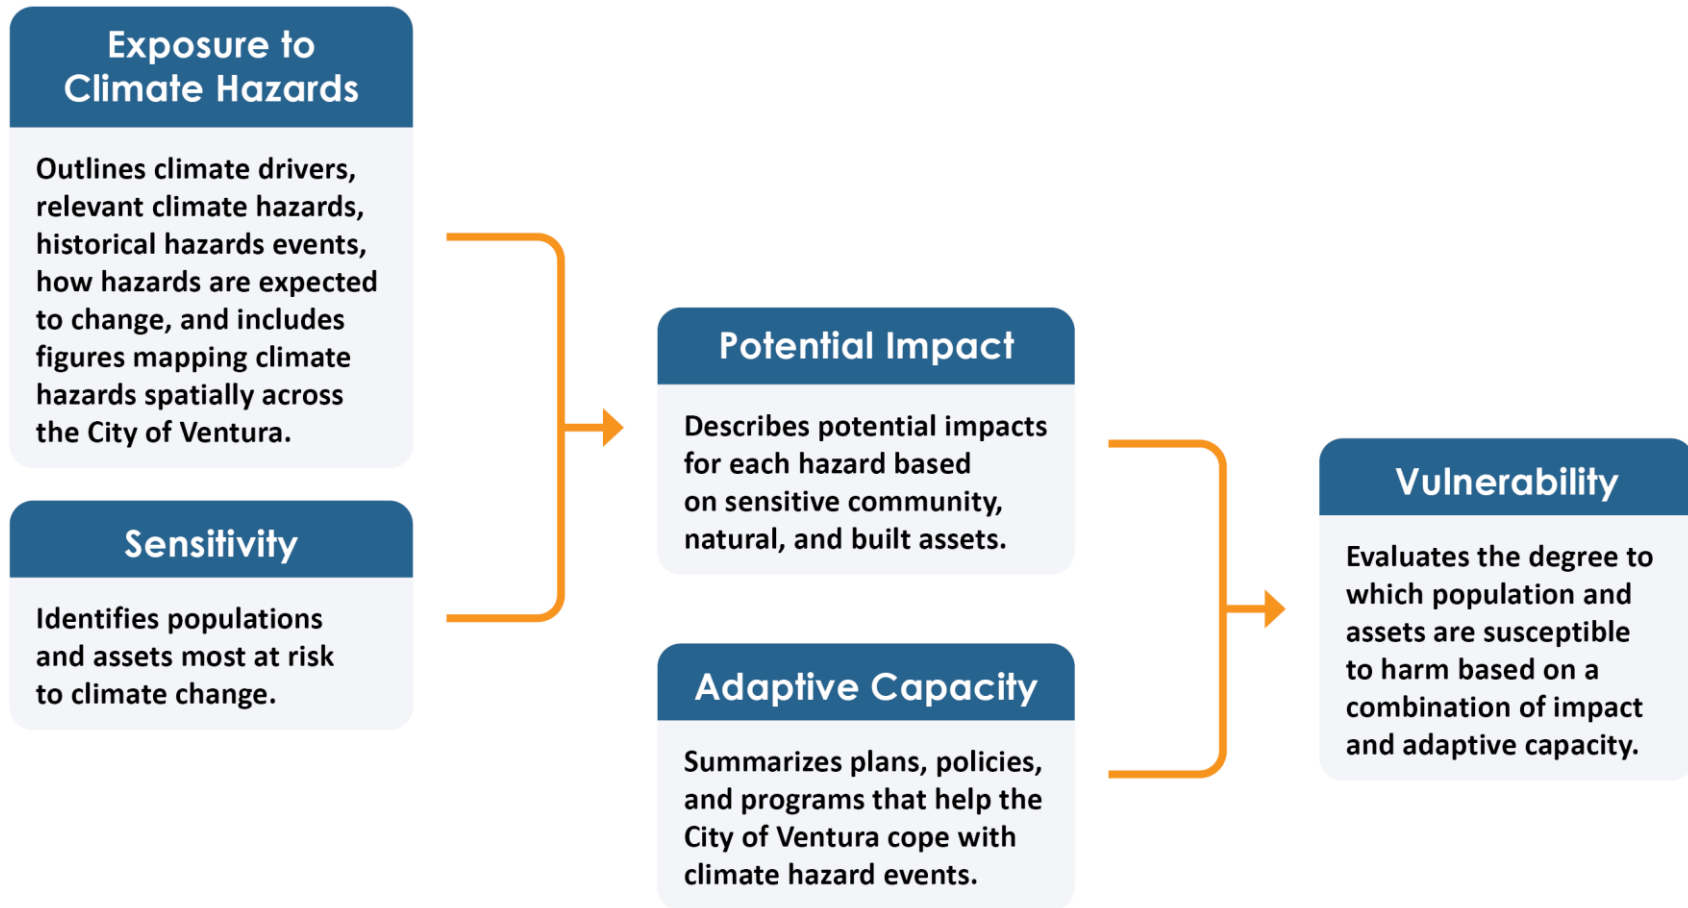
Exposure to Climate Hazards

Outlines climate drivers, relevant climate hazards, historical hazards events, how hazards are expected to change, and includes figures mapping climate hazards spatially across the City of Ventura.

Sensitivity

Identifies populations and assets most at risk to climate change.

Potential Impact

Describes potential impacts for each hazard based on sensitive community, natural, and built assets.

Adaptive Capacity

Summarizes plans, policies, and programs that help the City of Ventura cope with climate hazard events.

Vulnerability

Evaluates the degree to which population and assets are susceptible to harm based on a combination of impact and adaptive capacity.